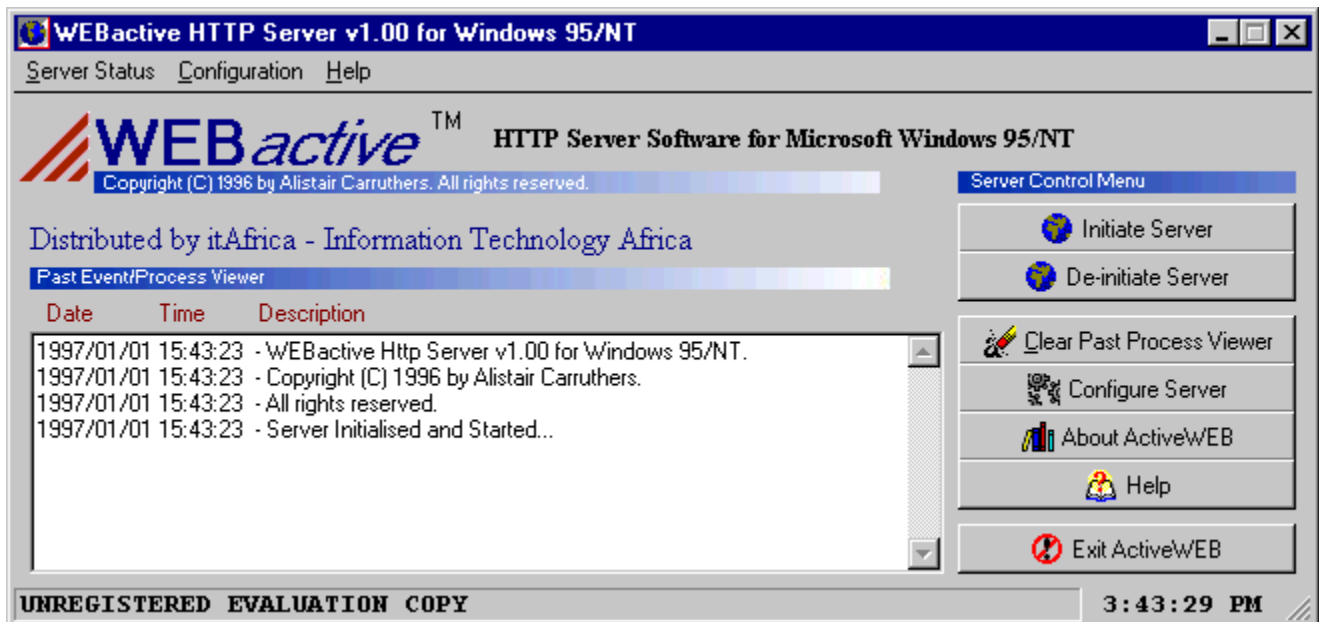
WEBactive HTTP Server v1.00 for Windows 95/NT

Server Status Configuration Help

WEBactive ™ HTTP Server Software for Microsoft Windows 95/NT

Copyright (C) 1996 by Alistair Carruthers. All rights reserved.

Server Control Menu

Distributed by itAfrica - Information Technology Africa

Past Event/Process Viewer

| Date | Time | Description |
|---|---|---|
| 1997/01/01 | 15:43:23 | - WEBactive Http Server v1.00 for Windows 95/NT. |
| 1997/01/01 | 15:43:23 | - Copyright (C) 1996 by Alistair Carruthers. |
| 1997/01/01 | 15:43:23 | - All rights reserved. |
| 1997/01/01 | 15:43:23 | - Server Initialised and Started... |

Initiate Server
De-initiate Server
Clear Past Process Viewer
Configure Server
About ActiveWEB
Help
Exit ActiveWEB

UNREGISTERED EVALUATION COPY

3:43:29 PM